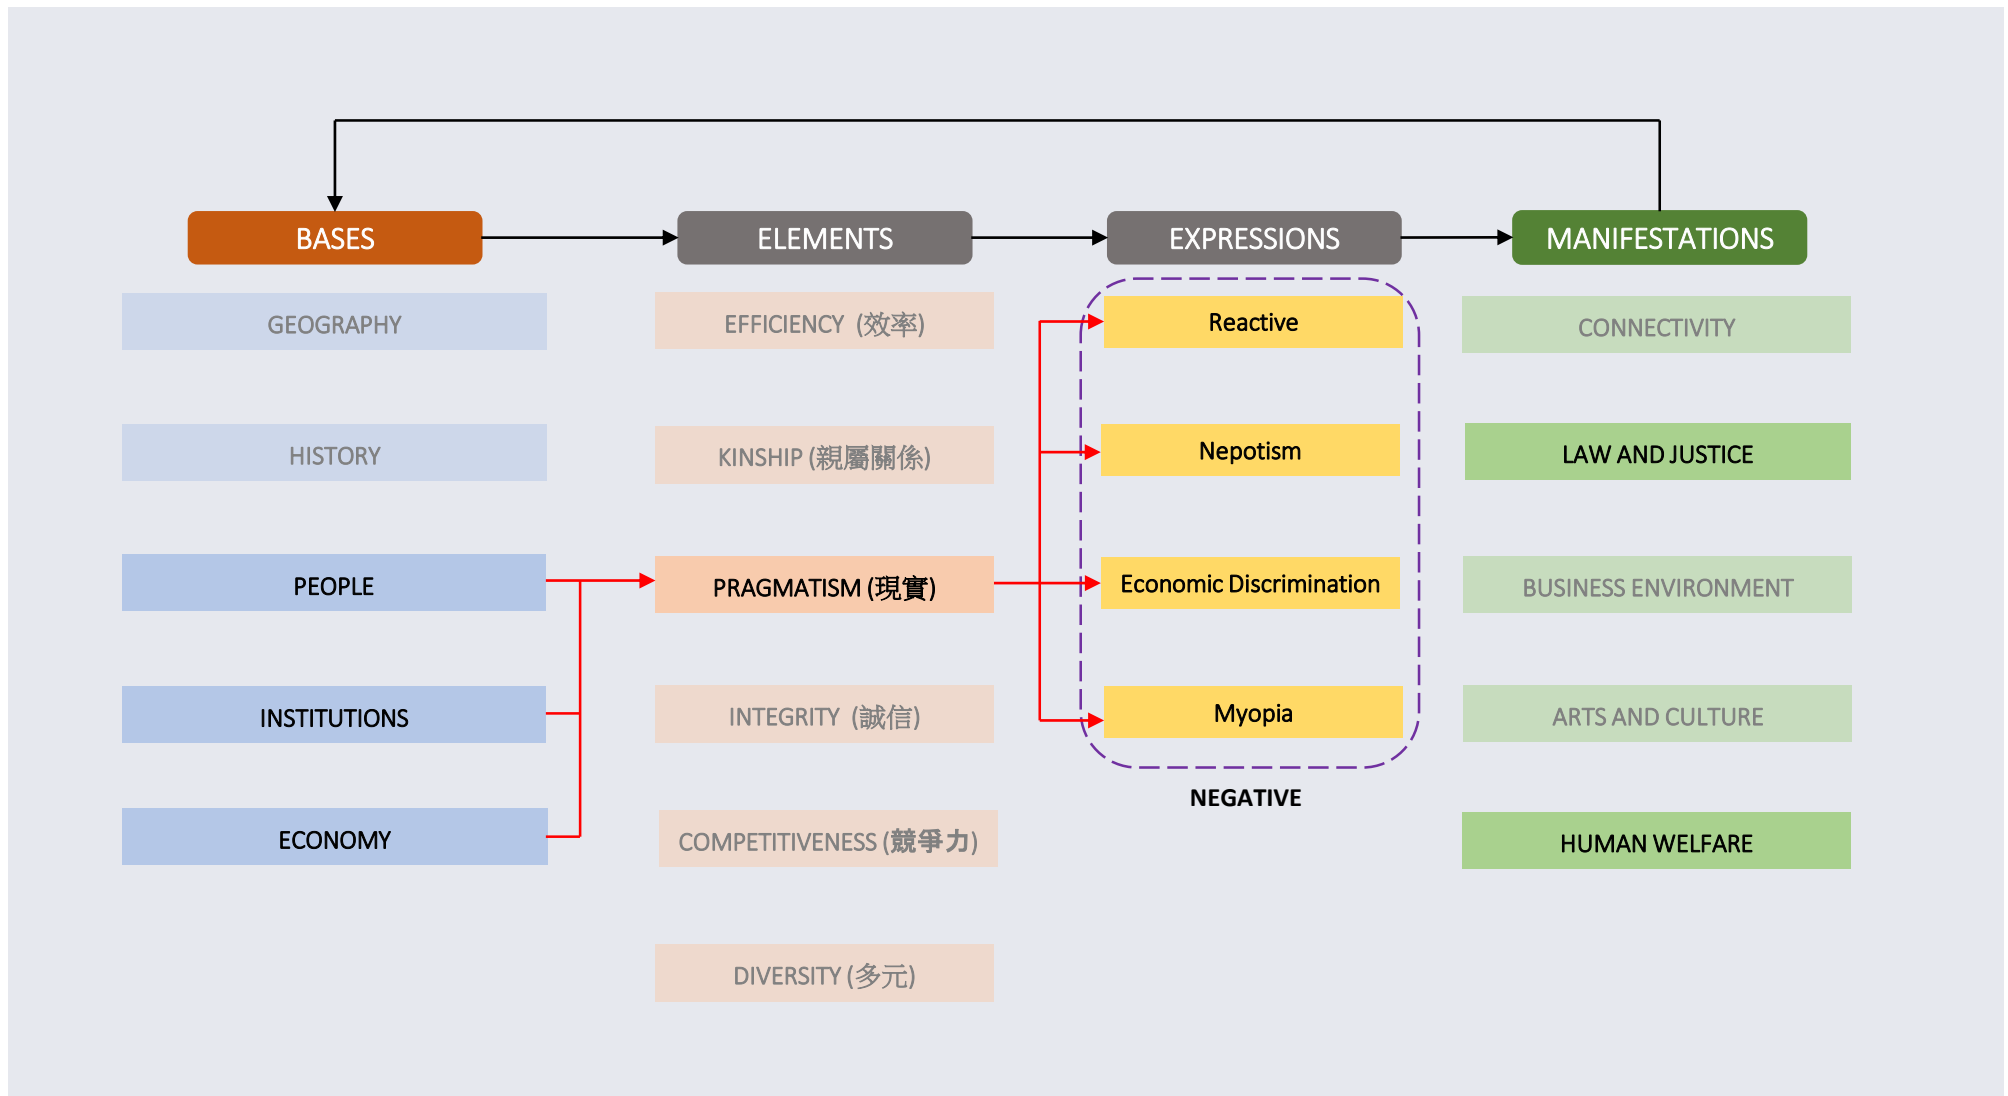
BASES

ELEMENTS

EXPRESSIONS

MANIFESTATIONS

GEOGRAPHY

HISTORY

PEOPLE

INSTITUTIONS

ECONOMY

EFFICIENCY (效率)

KINSHIP (親屬關係)

PRAGMATISM (現實)

INTEGRITY (誠信)

COMPETITIVENESS (競爭力)

DIVERSITY (多元)

Reactive

Nepotism

Economic Discrimination

Myopia

NEGATIVE

CONNECTIVITY

LAW AND JUSTICE

BUSINESS ENVIRONMENT

ARTS AND CULTURE

HUMAN WELFARE